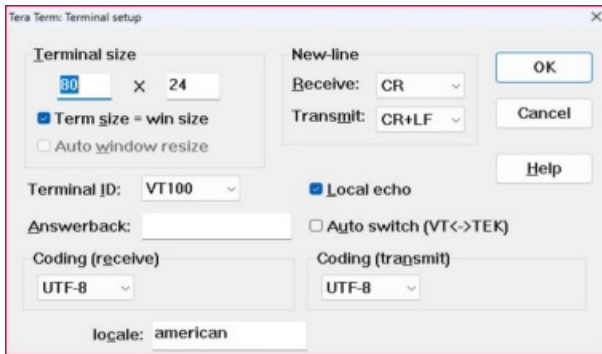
Tera Term: Terminal setup

×

Terminal size

80 × 24

Term size = win size

Auto window resize

New-line

Receive: CR

Transmit: CR+LF

OK

Cancel

Help

Terminal ID: VT100

Local echo

Answerback:

Auto switch (VT<->TEK)

Coding (receive)

UTF-8

Coding (transmit)

UTF-8

locale: american